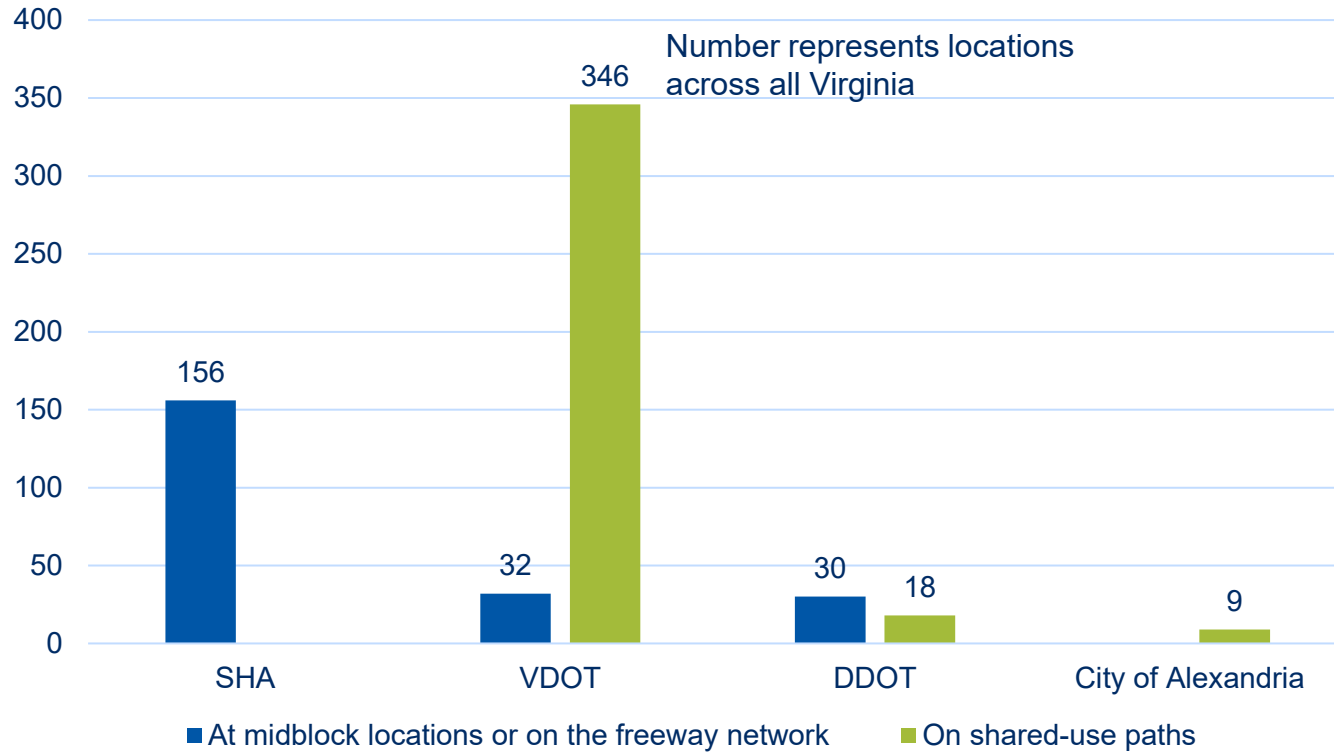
400
350
300
250
200
150
100
50
0

Number represents locations across all Virginia

156
32
346
30
18
9

SHA
VDOT
DDOT
City of Alexandria

At midblock locations or on the freeway network
On shared-use paths